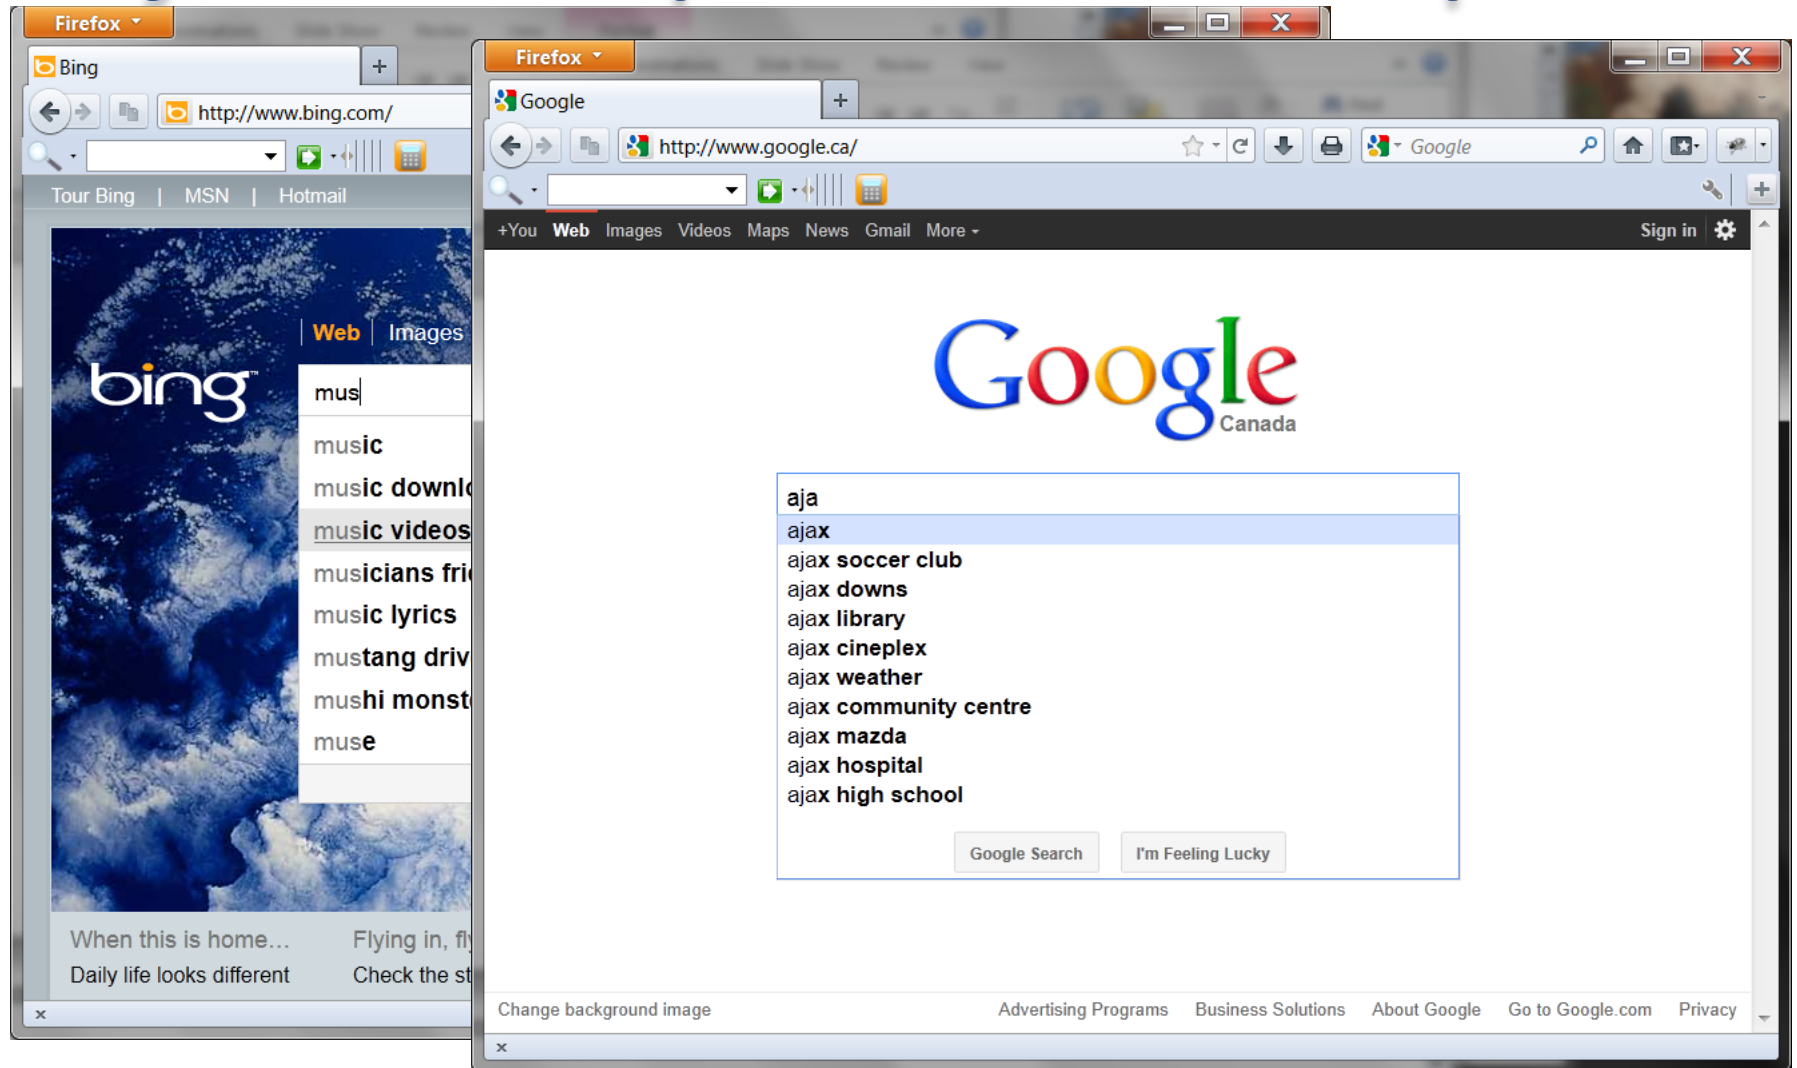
Firefox

Bing

http://www.bing.com/

Tour Bing | MSN | Hotmail

Web | Images

bing

mus

music
music downl
music videos
musicians fri
music lyrics
mustang driv
mushi monst
muse

When this is home...
Daily life looks different

Flying in, fl
Check the st

×

Firefox

Google

http://www.google.ca/

Google

+You Web Images Videos Maps News Gmail More

Sign in

Google
Canada

aja

ajax
ajax soccer club
ajax downs
ajax library
ajax cineplex
ajax weather
ajax community centre
ajax mazda
ajax hospital
ajax high school

Google Search
I'm Feeling Lucky

Change background image

Advertising Programs Business Solutions About Google Go to Google.com Privacy

×